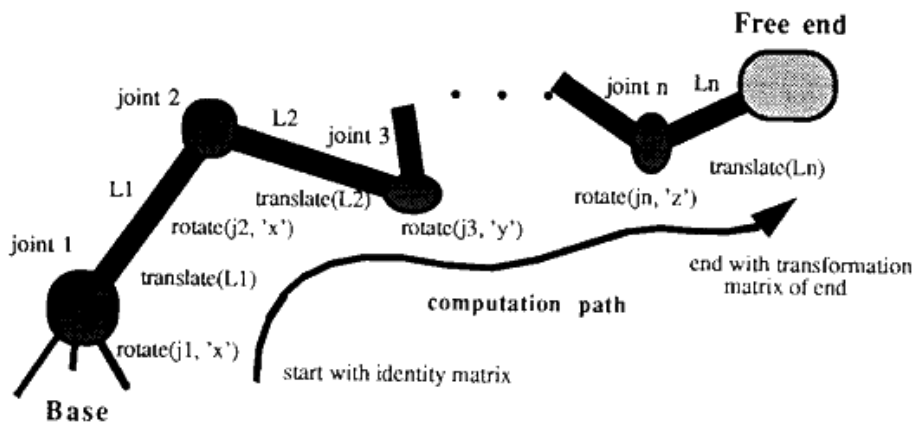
Free end

joint 2

L2

joint 3

joint n

Ln

L1

translate(L2)

rotate(jn, 'z')

translate(Ln)

rotate(j2, 'x')

rotate(j3, 'y')

joint 1

translate(L1)

end with transformation matrix of end

computation path

rotate(j1, 'x')

start with identity matrix

Base